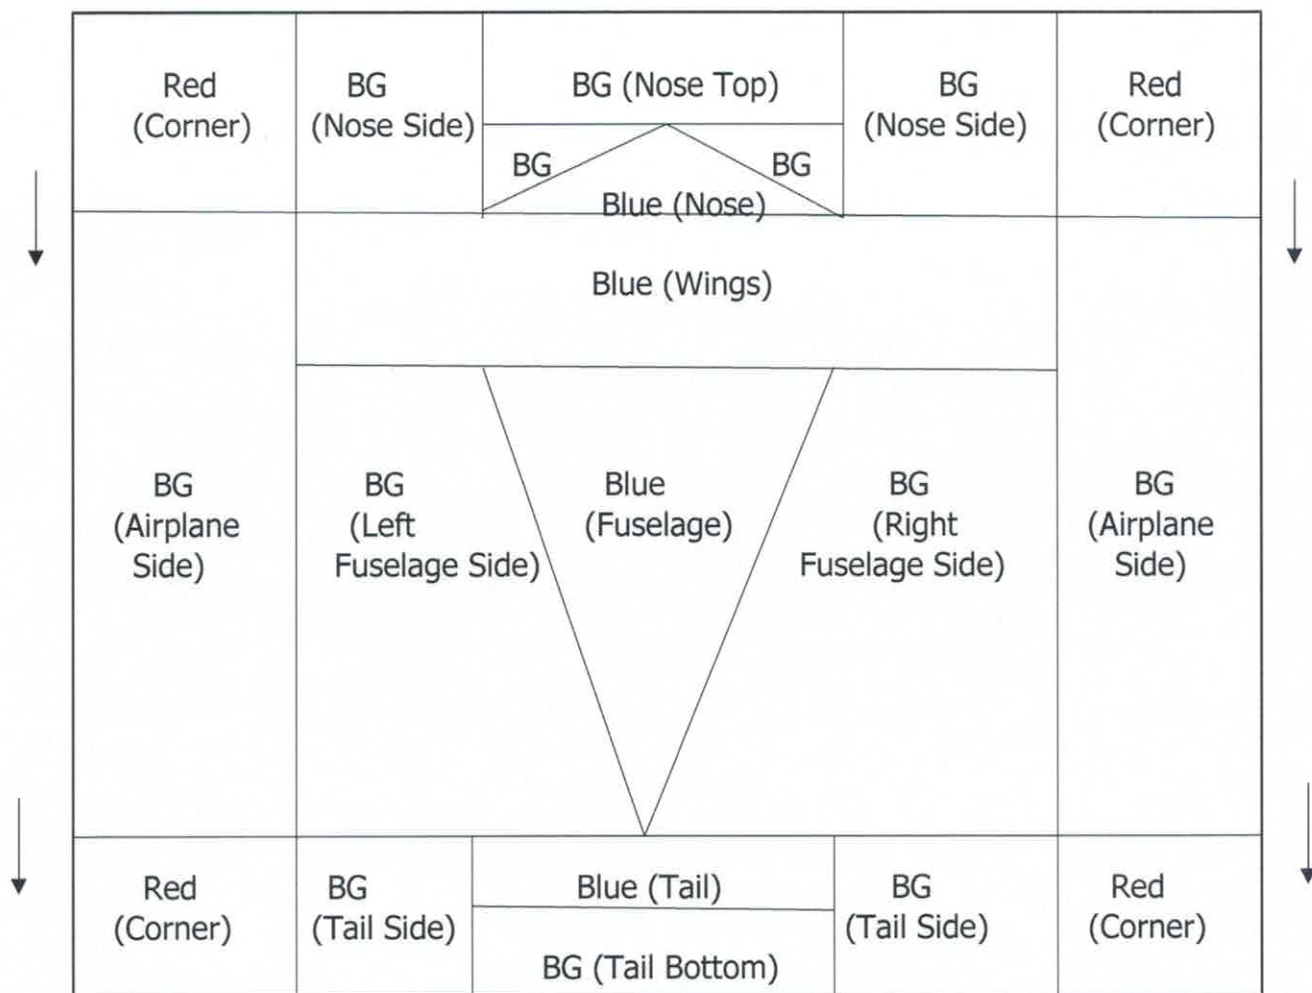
Red (Corner)

BG (Nose Side)

BG (Nose Top)

BG

BG

Blue (Nose)

BG (Nose Side)

Red (Corner)

Blue (Wings)

BG (Airplane Side)

BG (Left Fuselage Side)

Blue (Fuselage)

BG (Right Fuselage Side)

BG (Airplane Side)

Red (Corner)

BG (Tail Side)

Blue (Tail)

BG (Tail Bottom)

BG (Tail Side)

Red (Corner)